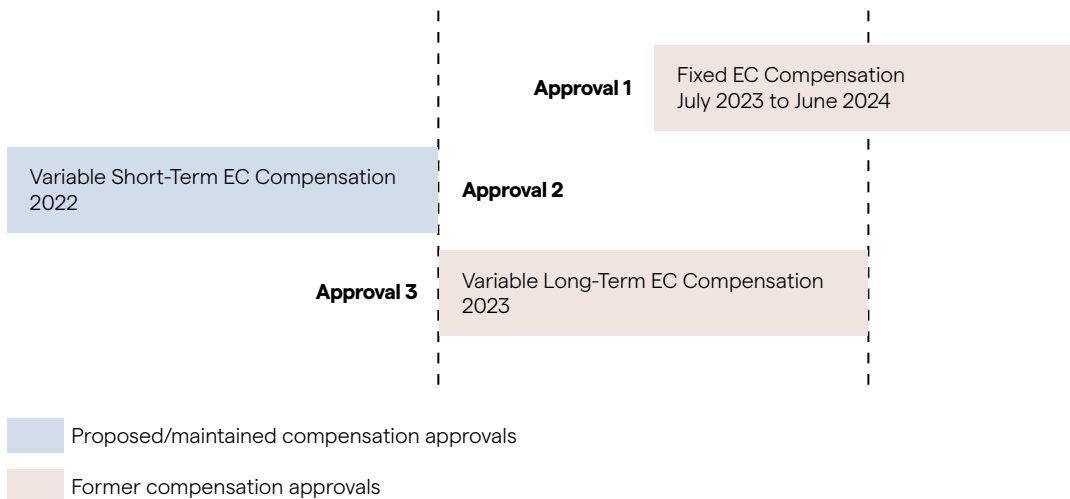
Approval 1

Fixed EC Compensation
July 2023 to June 2024

Variable Short-Term EC Compensation
2022

Approval 2

Approval 3

Variable Long-Term EC Compensation
2023

Proposed/maintained compensation approvals

Former compensation approvals